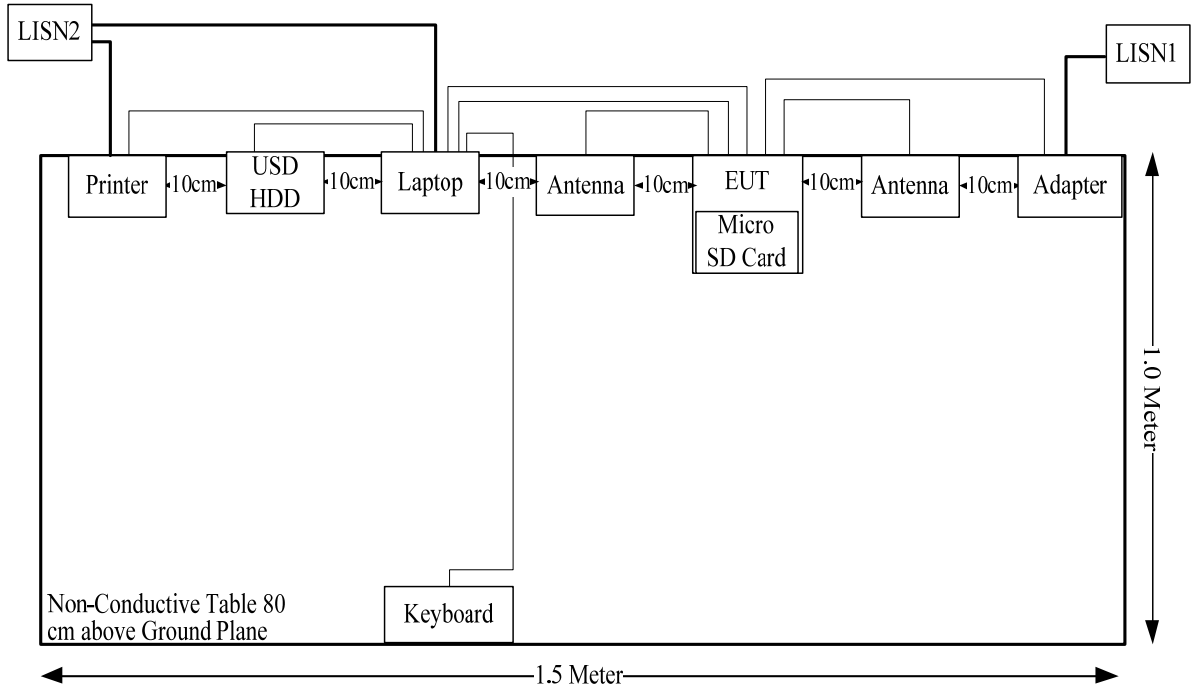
LISN2

LISN1

Printer

10cm

USD HDD

10cm

Laptop

10cm

Antenna

10cm

EUT

Micro SD Card

10cm

Antenna

10cm

Adapter

1.0 Meter

Non-Conductive Table 80 cm above Ground Plane

Keyboard

1.5 Meter